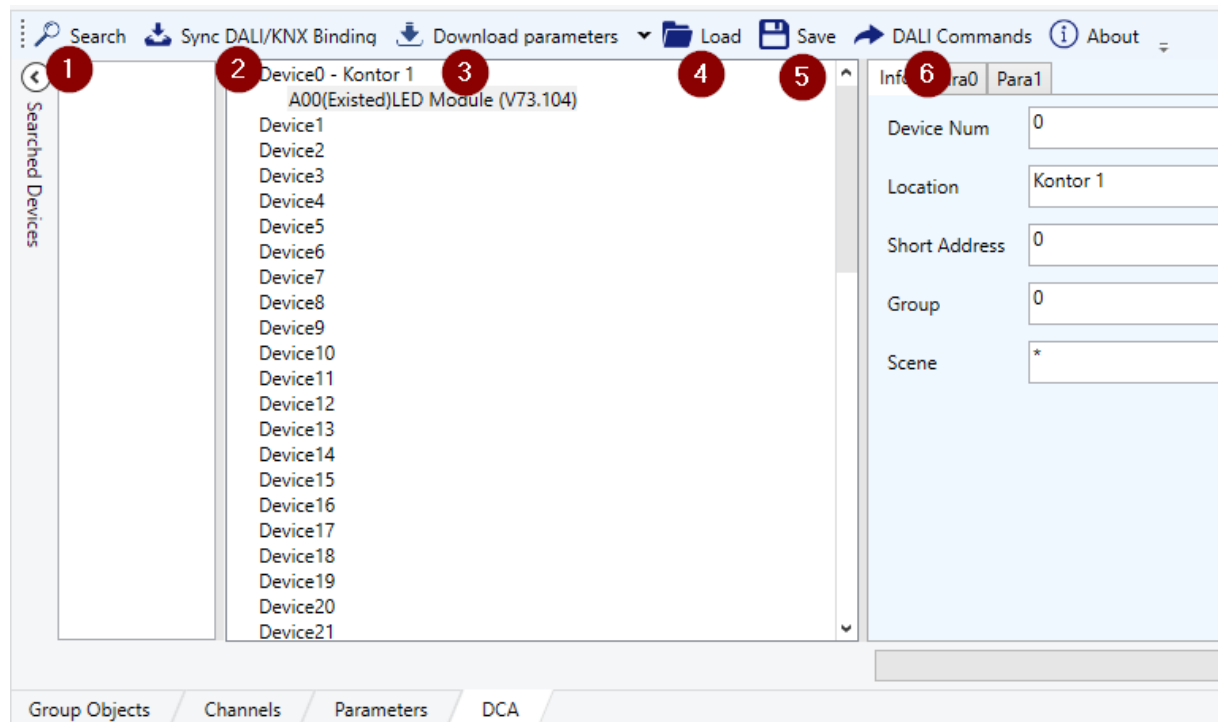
Search Sync DALI/KNX Binding Download parameters Load Save DALI Commands About

1 2 3 4 5 6

Searched Devices

Device0 - Kontor 1
A00(Existed)LED Module (V73.104)
Device1
Device2
Device3
Device4
Device5
Device6
Device7
Device8
Device9
Device10
Device11
Device12
Device13
Device14
Device15
Device16
Device17
Device18
Device19
Device20
Device21

Info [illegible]ra0 Para1

| | |
|---|---|
| Device Num | 0 |
| Location | Kontor 1 |
| Short Address | 0 |
| Group | 0 |
| Scene | * |

Group Objects Channels Parameters DCA